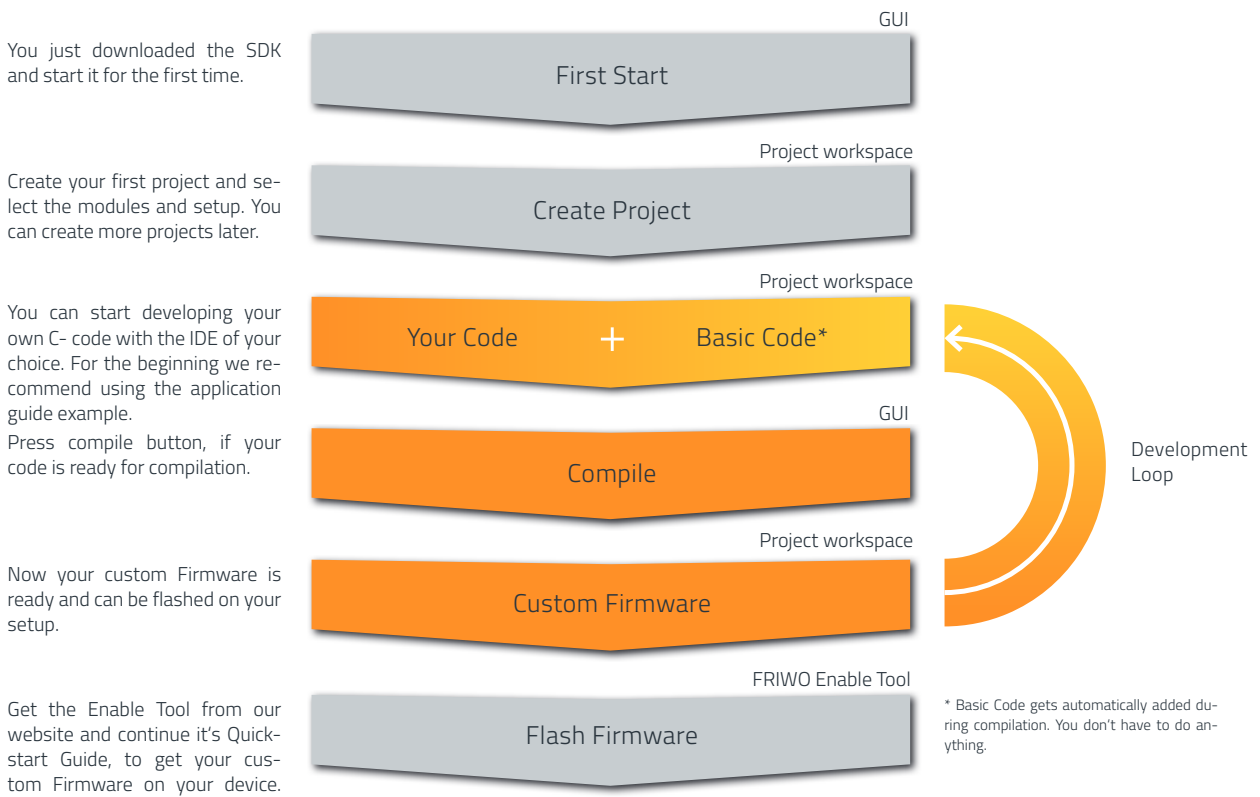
You just downloaded the SDK and start it for the first time.

GUI

First Start

Create your first project and select the modules and setup. You can create more projects later.

Project workspace

Create Project

You can start developing your own C- code with the IDE of your choice. For the beginning we recommend using the application guide example.

Project workspace

Your Code + Basic Code*

Development Loop

Press compile button, if your code is ready for compilation.

GUI

Compile

Now your custom Firmware is ready and can be flashed on your setup.

Project workspace

Custom Firmware

Get the Enable Tool from our website and continue it's Quickstart Guide, to get your custom Firmware on your device.

FRIWO Enable Tool

Flash Firmware

* Basic Code gets automatically added during compilation. You don't have to do anything.